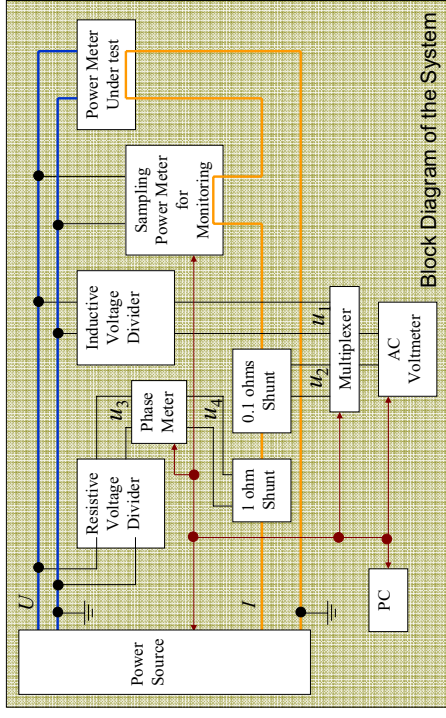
Block Diagram of the System

Power Source

$U$

$I$

Resistive Voltage Divider

Phase Meter

$u_3$

$u_4$

1 ohm Shunt

0.1 ohms Shunt

Inductive Voltage Divider

$u_1$

$u_2$

Multiplexer

AC Voltmeter

Sampling Power Meter for Monitoring

Power Meter Under test

PC